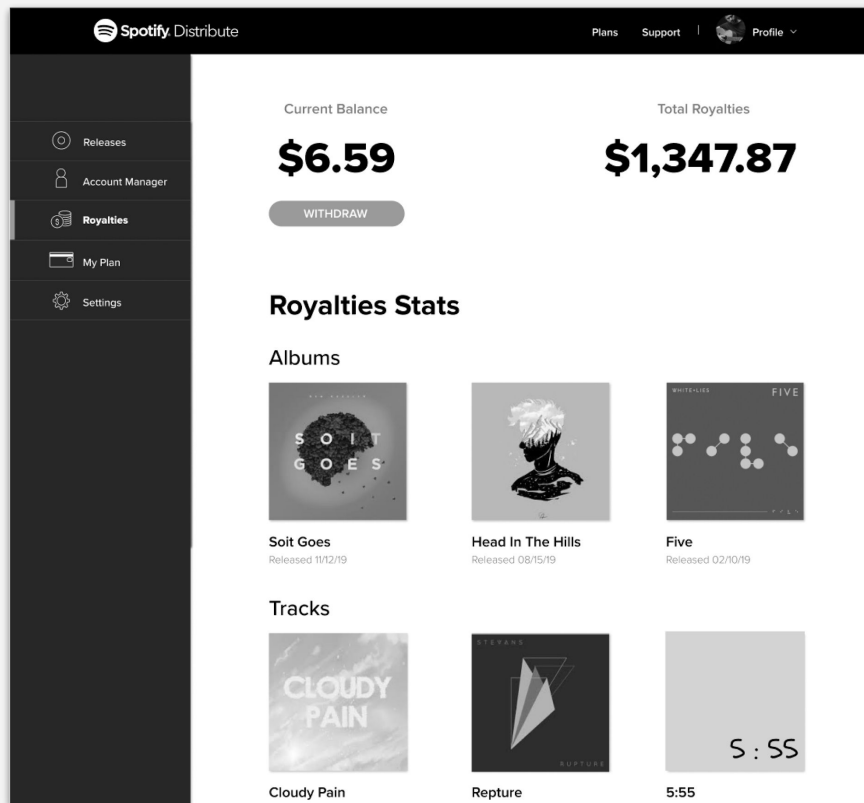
Spotify Distribute

Plans Support | Profile

Releases
Account Manager
Royalties
My Plan
Settings

Current Balance
$6.59
WITHDRAW

Total Royalties
$1,347.87

Royalties Stats

Albums

S O I T G O E S

Soit Goes
Released 11/12/19

Head In The Hills
Released 08/15/19

WHITE LIES FIVE

Five
Released 02/10/19

Tracks

CLOUDY PAIN

Cloudy Pain

STEVANS
RUPTURE

Repture

5 : 55

5:55